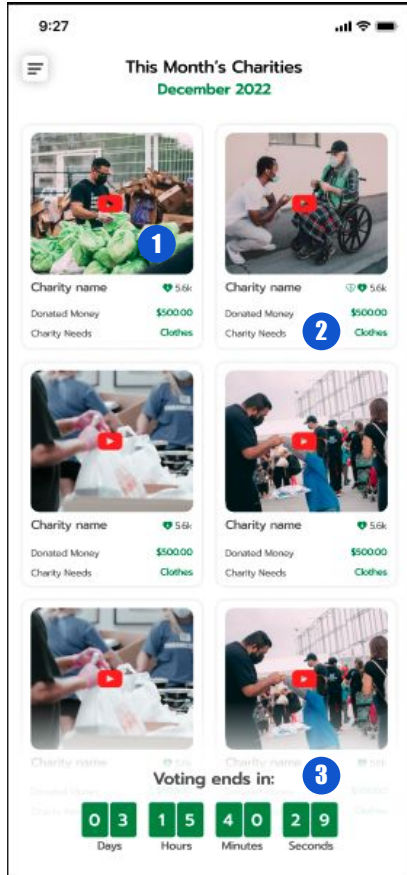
9:27

This Month's Charities
December 2022

1

Charity name 5.6k
Donated Money $500.00
Charity Needs Clothes

Charity name 5.6k
Donated Money $500.00
Charity Needs Clothes

2

Charity name 5.6k
Donated Money $500.00
Charity Needs Clothes

Charity name 5.6k
Donated Money $500.00
Charity Needs Clothes

Charity name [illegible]

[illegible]

3

Voting ends in:

0 3 Days
1 5 Hours
4 0 Minutes
2 9 Seconds